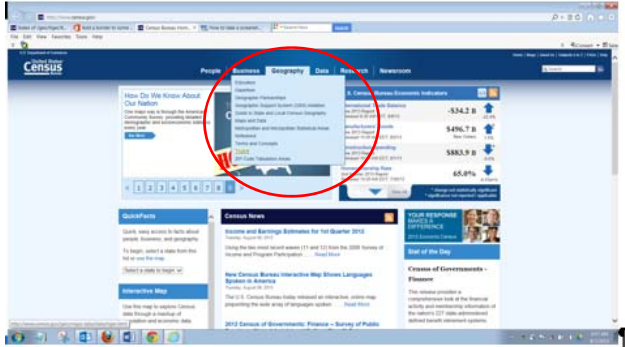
http://www.census.gov/

File Edit View Favorites Tools Help

United States Census Bureau

People Business Geography Data Research Newsroom

Education
Gazetteer
Geographic Partnerships
Geographic Support System (GSS) Initiative
Guide to State and Local Census Geography
Maps and Data
Metropolitan and Micropolitan Statistical Areas
Reference
Terms and Concepts
TIGER
ZIP Code Tabulation Areas

How Do We Know About Our Nation

See Next

U.S. Census Bureau Economic Indicators

International Trade Balance
-$34.2 B

Manufacturers' Goods
$496.7 B

Construction Spending
$883.9 B

Homeownership Rate
65.0%

1 2 3 4 5 6 7 8 9

QuickFacts

Quick, easy access to facts about people, business, and geography.

To begin, select a state from the list or use the map.

Select a state to begin

Interactive Map

Use this map to explore Census data through a mashup of population and economic data

Census News

Income and Earnings Estimates for 1st Quarter 2013
Tuesday, August 06, 2013

Read More

New Census Bureau Interactive Map Shows Languages Spoken in America
Tuesday, August 06, 2013

The U.S. Census Bureau today released an interactive, online map pinpointing the wide array of languages spoken ... Read More

2013 Census of Governments: Finance – Survey of Public

YOUR RESPONSE MAKES A DIFFERENCE
2013 Economic Census

Stat of the Day

Census of Governments - Finance

This release provides a comprehensive look at the financial activity and revenue/using information of the nation's 227 state-administered defined benefit retirement systems.